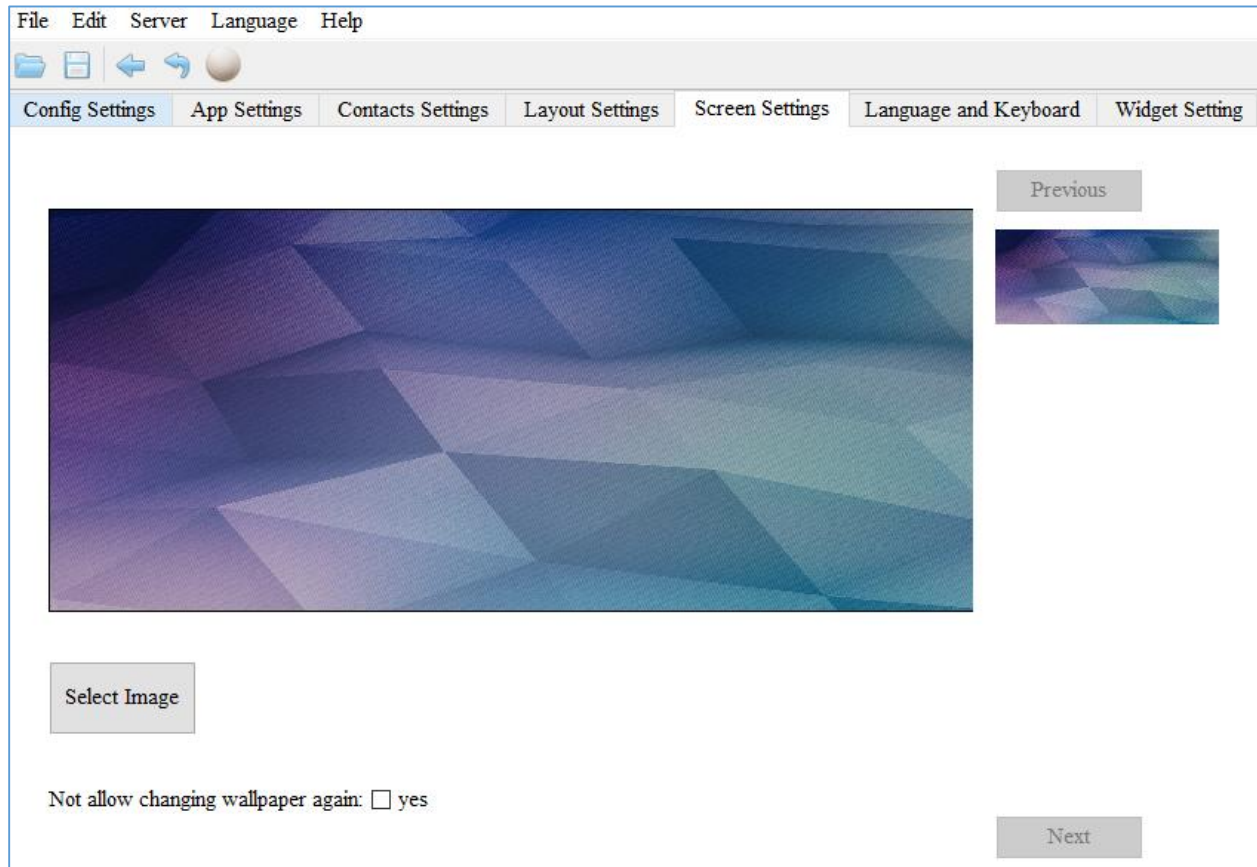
File Edit Server Language Help

Config Settings | App Settings | Contacts Settings | Layout Settings | Screen Settings | Language and Keyboard | Widget Setting

Previous

Select Image

Not allow changing wallpaper again: ☐ yes

Next